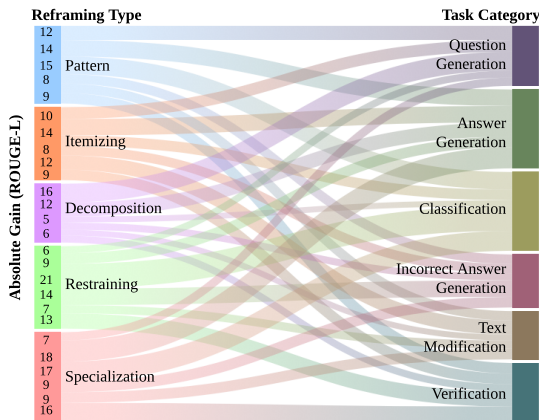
Reframing Type

Task Category

Absolute Gain (ROUGE-L)

12
14
15
8
9
Pattern

10
14
8
12
9
Itemizing

16
12
5
6
Decomposition

6
9
21
14
7
13
Restraining

7
18
17
9
9
16
Specialization

Question Generation

Answer Generation

Classification

Incorrect Answer Generation

Text Modification

Verification